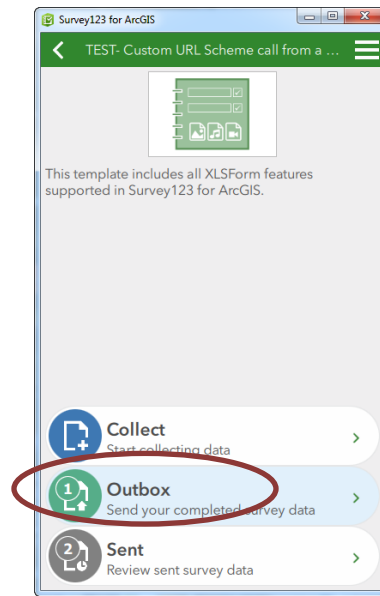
Survey123 for ArcGIS

TEST- Custom URL Scheme call from a ...

This template includes all XLSForm features supported in Survey123 for ArcGIS.

Collect
Start collecting data

1
Outbox
Send your completed survey data

2
Sent
Review sent survey data